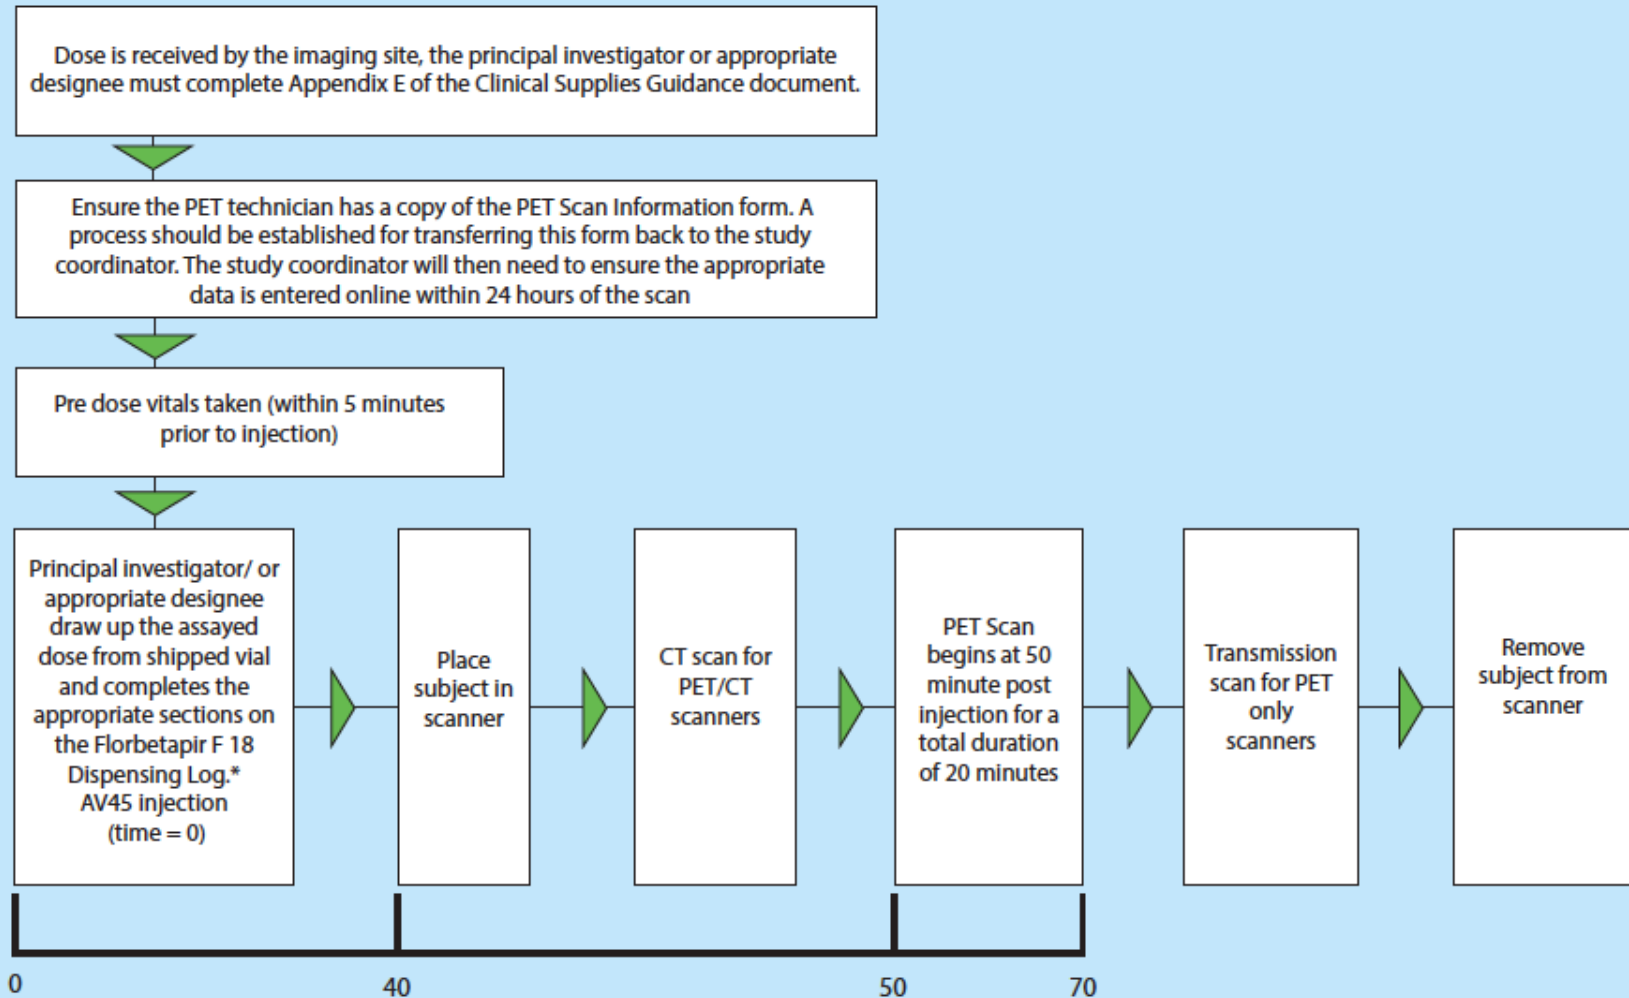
Dose is received by the imaging site, the principal investigator or appropriate designee must complete Appendix E of the Clinical Supplies Guidance document.

Ensure the PET technician has a copy of the PET Scan Information form. A process should be established for transferring this form back to the study coordinator. The study coordinator will then need to ensure the appropriate data is entered online within 24 hours of the scan

Pre dose vitals taken (within 5 minutes prior to injection)

Principal investigator/ or appropriate designee draw up the assayed dose from shipped vial and completes the appropriate sections on the Florbetapir F 18 Dispensing Log.* AV45 injection (time = 0)

Place subject in scanner

CT scan for PET/CT scanners

PET Scan begins at 50 minute post injection for a total duration of 20 minutes

Transmission scan for PET only scanners

Remove subject from scanner

0

40

50

70